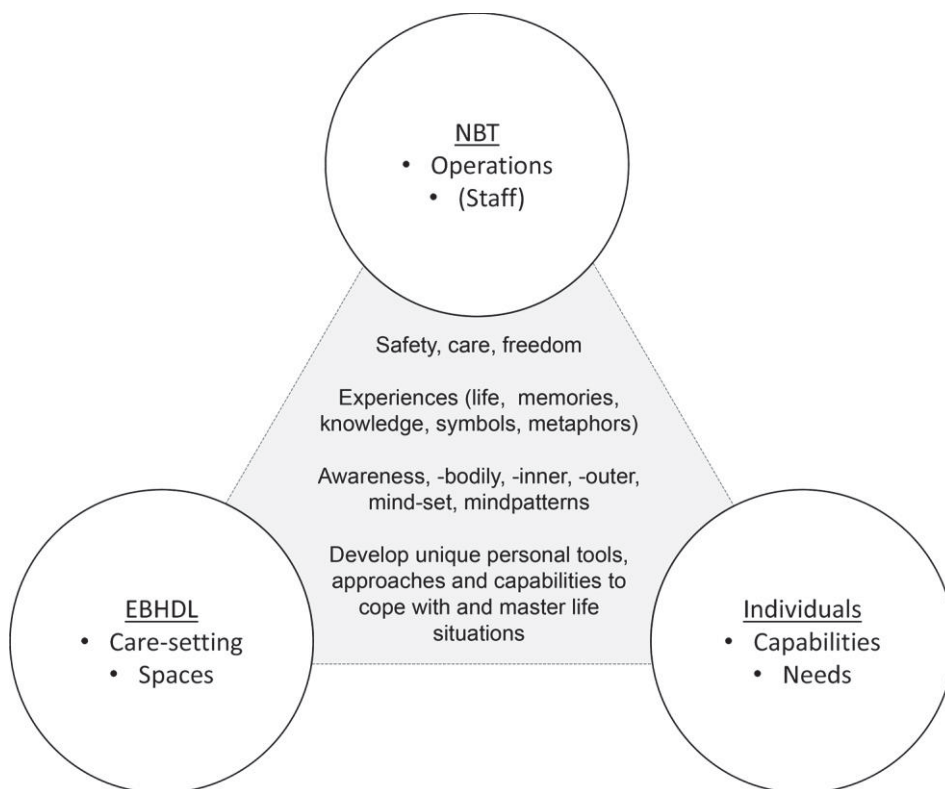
NBT
• Operations
• (Staff)

Safety, care, freedom

Experiences (life, memories, knowledge, symbols, metaphors)

Awareness, -bodily, -inner, -outer, mind-set, mindpatterns

Develop unique personal tools, approaches and capabilities to cope with and master life situations

EBHDL
• Care-setting
• Spaces

Individuals
• Capabilities
• Needs